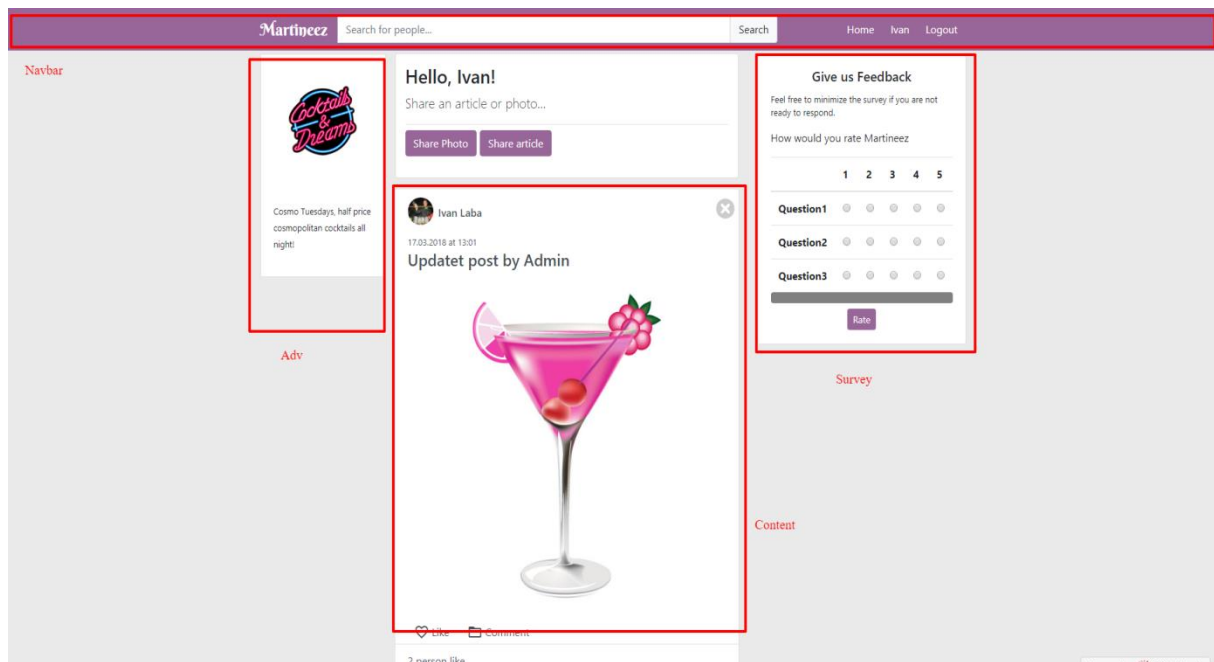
Martineez Search for people... Search Home Ivan Logout

Navbar

Cocktails & Dreams

Cosmo Tuesdays, half price cosmopolitan cocktails all night!

Adv

Hello, Ivan!

Share an article or photo...

Share Photo Share article

Ivan Laba

17.03.2018 at 13:01

Updatet post by Admin

Like Comment

2 person like

Content

Give us Feedback

Feel free to minimize the survey if you are not ready to respond.

How would you rate Martineez

| | 1 | 2 | 3 | 4 | 5 |
|---|---|---|---|---|---|
| Question1 | | | | | |
| Question2 | | | | | |
| Question3 | | | | | |

Rate

Survey